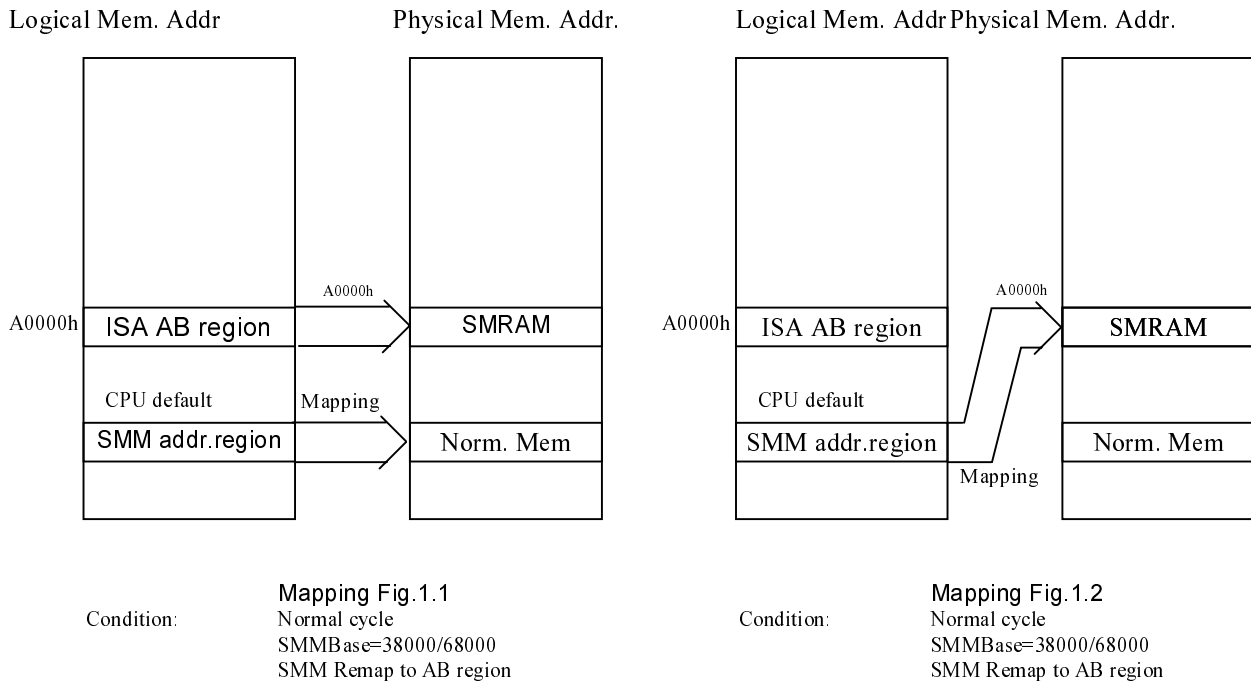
Logical Mem. Addr

Physical Mem. Addr.

A0000h

ISA AB region

A0000h

SMRAM

CPU default

Mapping

SMM addr.region

Norm. Mem

Mapping Fig.1.1

Condition:

Normal cycle
SMMBase=38000/68000
SMM Remap to AB region

Logical Mem. Addr

Physical Mem. Addr.

A0000h

ISA AB region

A0000h

SMRAM

CPU default

SMM addr.region

Norm. Mem

Mapping

Mapping Fig.1.2

Condition:

Normal cycle
SMMBase=38000/68000
SMM Remap to AB region